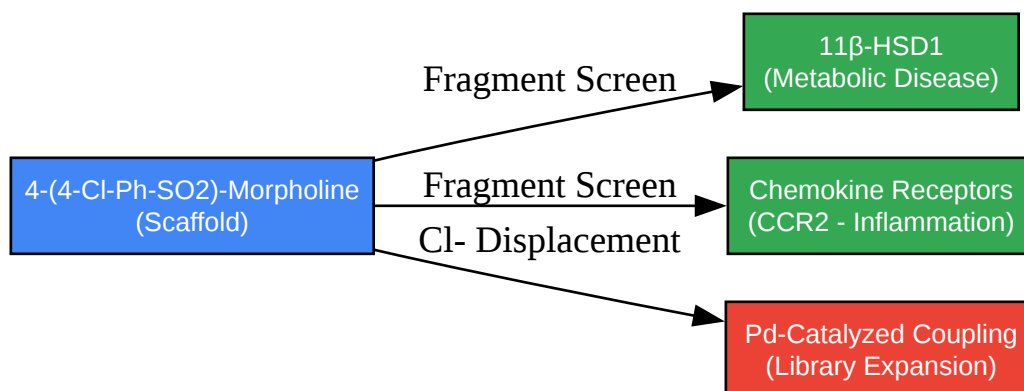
4-(4-Cl-Ph-SO2)-Morpholine
(Scaffold)

Fragment Screen

11β-HSD1
(Metabolic Disease)

Fragment Screen

Chemokine Receptors
(CCR2 - Inflammation)

Cl- Displacement

Pd-Catalyzed Coupling
(Library Expansion)